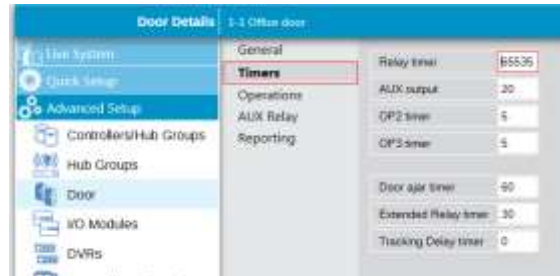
Door Details 1-1 Office door

Live System
Quick Setup
Advanced Setup
Controllers/Hub Groups
Hub Groups
Door
I/O Modules
DVRs

General
Timers
Operations
AUX Relay
Reporting

Relay timer 65535
AUX output 20
OP2 timer 5
OP3 timer 5

Door ajar timer 60
Extended Relay timer 30
Tracking Delay timer 0